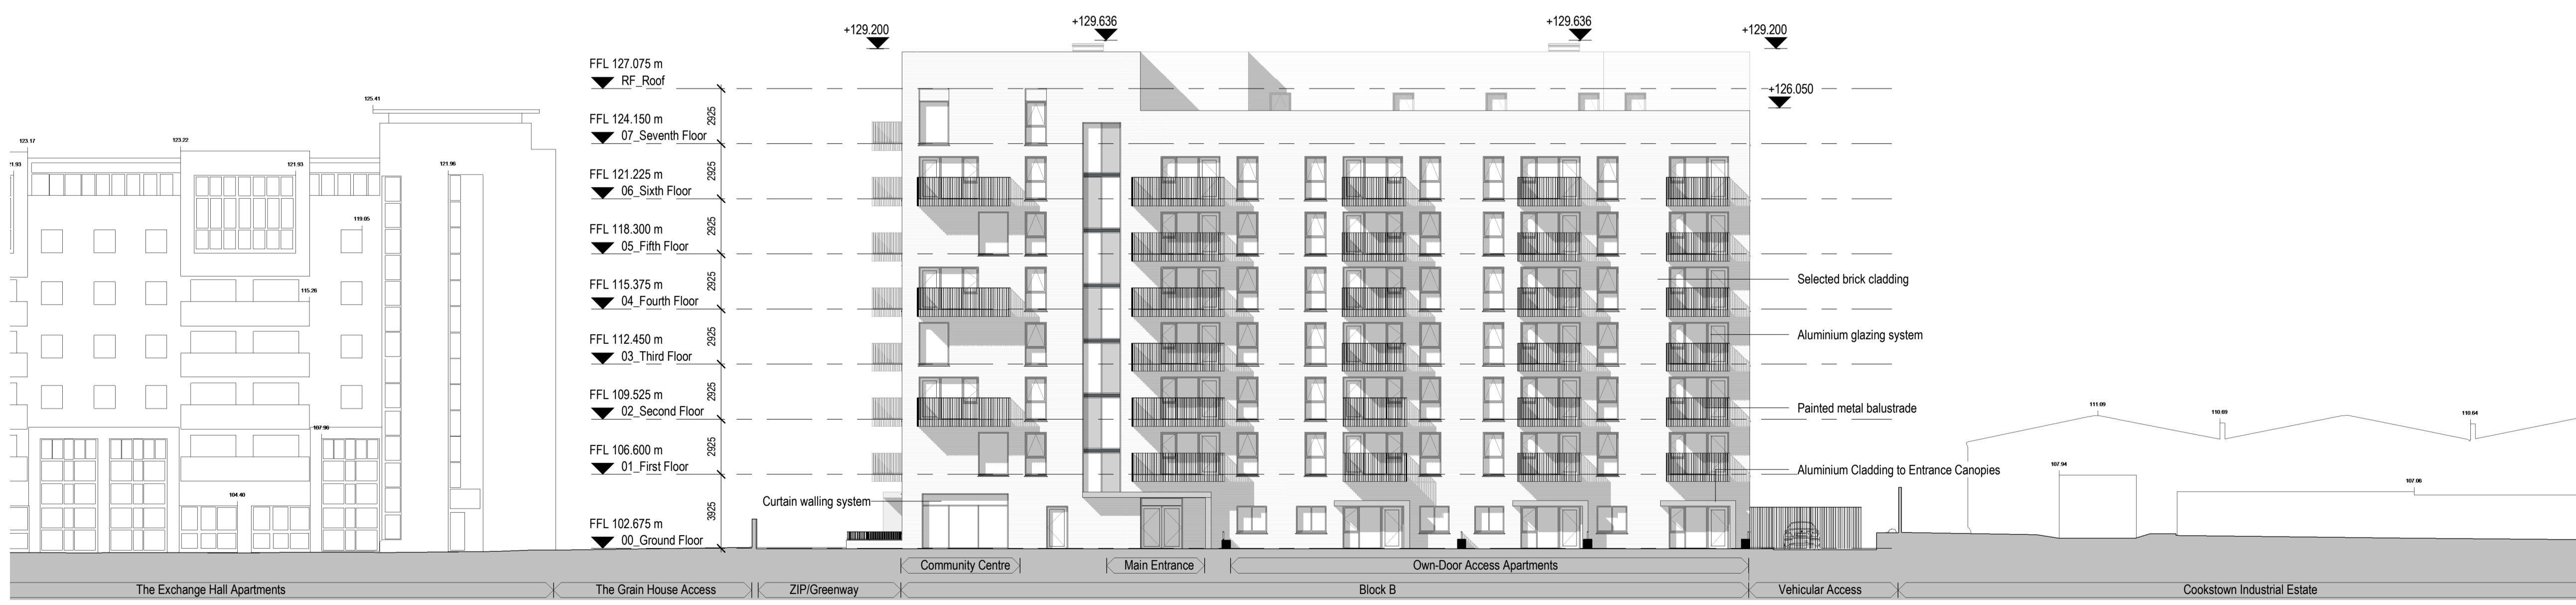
+129.200
+129.636
+129.636
+129.200
+126.050

125.41
123.17
123.22
121.93
121.93
121.96
119.05
115.26
107.96
104.40

FFL 127.075 m
RF_Roof
FFL 124.150 m
07_Seventh Floor
2925
FFL 121.225 m
06_Sixth Floor
2925
FFL 118.300 m
05_Fifth Floor
2925
FFL 115.375 m
04_Fourth Floor
2925
FFL 112.450 m
03_Third Floor
2925
FFL 109.525 m
02_Second Floor
2925
FFL 106.600 m
01_First Floor
2925
FFL 102.675 m
00_Ground Floor
3925

Curtain walling system

Selected brick cladding
Aluminium glazing system
Painted metal balustrade
Aluminium Cladding to Entrance Canopies

111.09
110.69
110.64
107.94
107.06

Community Centre
Main Entrance
Own-Door Access Apartments

The Exchange Hall Apartments
The Grain House Access
ZIP/Greenway
Block B
Vehicular Access
Cookstown Industrial Estate